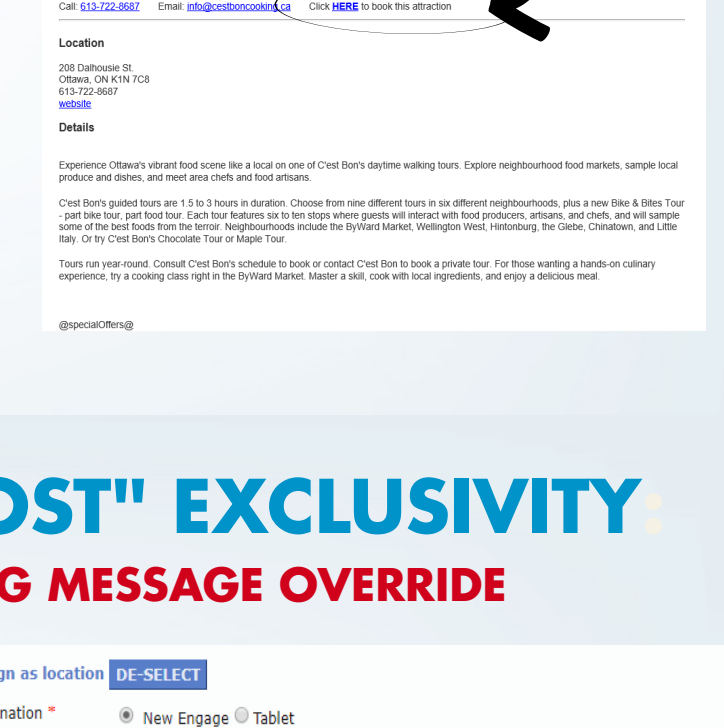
Call: 613-722-8687 Email: info@cestboncooking.ca Click HERE to book this attraction

Location

208 Dalhousie St.
Ottawa, ON K1N 7C8
613-722-8687
website

Details

Experience Ottawa's vibrant food scene like a local on one of C'est Bon's daytime walking tours. Explore neighbourhood food markets, sample local produce and dishes, and meet area chefs and food artisans.

C'est Bon's guided tours are 1.5 to 3 hours in duration. Choose from nine different tours in six different neighbourhoods, plus a new Bike & Bites Tour - part bike tour, part food tour. Each tour features six to ten stops where guests will interact with food producers, artisans, and chefs, and will sample some of the best foods from the terroir. Neighbourhoods include the ByWard Market, Wellington West, Hintonburg, the Glebe, Chinatown, and Little Italy. Or try C'est Bon's Chocolate Tour or Maple Tour.

Tours run year-round. Consult C'est Bon's schedule to book or contact C'est Bon to book a private tour. For those wanting a hands-on culinary experience, try a cooking class right in the ByWard Market. Master a skill, cook with local ingredients, and enjoy a delicious meal.

@specialOffers@

OST" EXCLUSIVITY:

G MESSAGE OVERRIDE

gn as location DE-SELECT

nation * New Engage Tablet